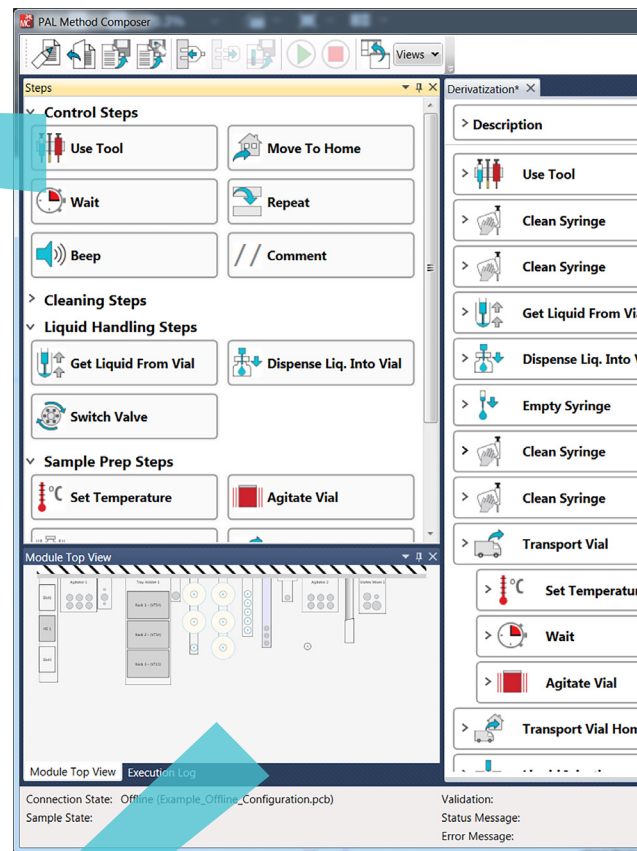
PAL Method Composer

Views

Steps

Control Steps

Use Tool

Move To Home

Wait

Repeat

Beep

Comment

Cleaning Steps

Liquid Handling Steps

Get Liquid From Vial

Dispense Liq. Into Vial

Switch Valve

Sample Prep Steps

°C Set Temperature

Agitate Vial

Module Top View

Module Top View

Execution Log

Derivatization*

Description

Use Tool

Clean Syringe

Clean Syringe

Get Liquid From Vi

Dispense Liq. Into V

Empty Syringe

Clean Syringe

Clean Syringe

Transport Vial

°C Set Temperatur

Wait

Agitate Vial

Transport Vial Hon

Connection State: Offline (Example_Offline_Configuration.pcb)

Sample State:

Validation:

Status Message:

Error Message: